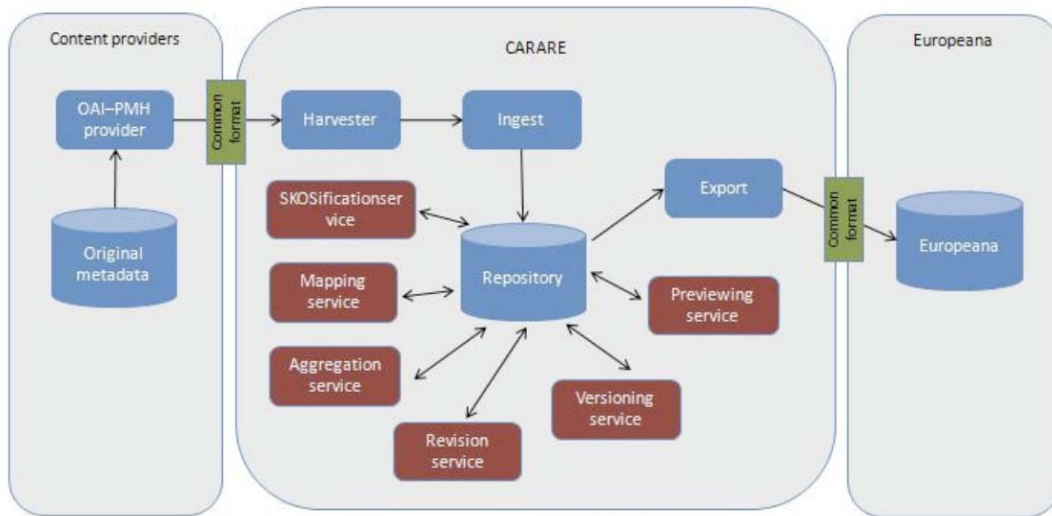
Content providers

OAI–PMH provider

Original metadata

Common format

CARARE

Harvester

Ingest

SKOSificationservice

Mapping service

Aggregation service

Repository

Revision service

Versioning service

Previewing service

Export

Common format

Europeana

Europeana